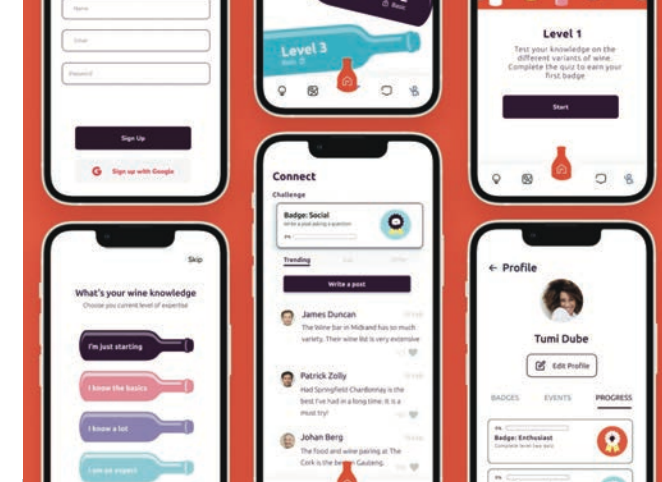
Name

Email

Password

Sign Up

Sign up with Google

Level 3

Level 1

Test your knowledge on the different variants of wine. Complete the quiz to earn your first badge

Start

Skip

What's your wine knowledge

Choose you current level of expertise

I'm just starting

I know the basics

I know a lot

I am an expert

Connect

Challenge

Badge: Social

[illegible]

0%

Trending

Write a post

James Duncan

The Wine bar in Midrand has so much variety. Their wine list is very extensive

Patrick Zolly

Had Springfield Chardonnay is the best I've had in a long time. It is a must try!

Johan Berg

The food and wine pairing at The Cork is the be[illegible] Gauteng.

← Profile

Tumi Dube

Edit Profile

BADGES

EVENTS

PROGRESS

0%

Badge: Enthusiast

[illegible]